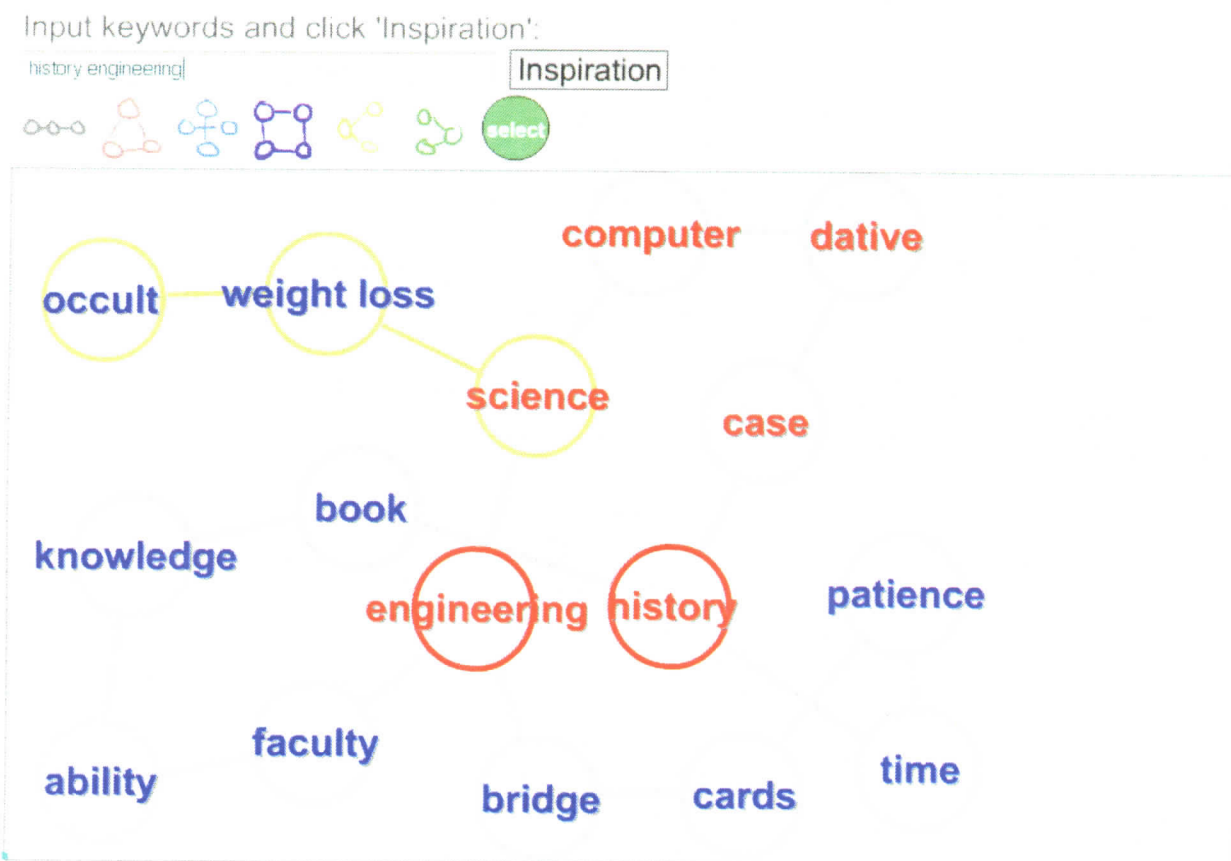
Input keywords and click 'Inspiration':

history engineering

Inspiration

select

computer

dative

occult

weight loss

science

case

book

knowledge

engineering

history

patience

faculty

ability

bridge

cards

time